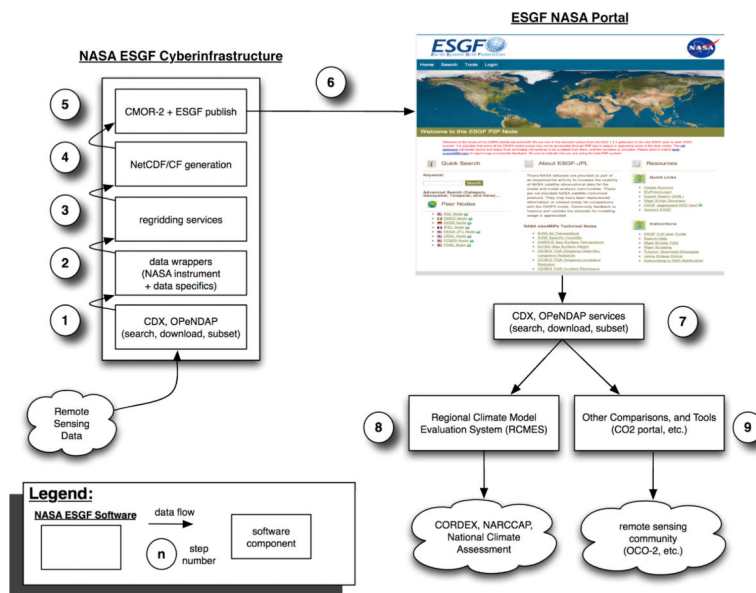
NASA ESGF Cyberinfrastructure

ESGF NASA Portal

5
CMOR-2 + ESGF publish

4
NetCDF/CF generation

3
regridding services

2
data wrappers (NASA instrument + data specifics)

1
CDX, OPeNDAP (search, download, subset)

6

Remote Sensing Data

ESGF

Home Search Tools Login

Welcome to this ESGF P2P Node

Quick Search

About ESGF-JPL

Resources

Peer Nodes

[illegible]

CDX, OPeNDAP services (search, download, subset)

7

8
Regional Climate Model Evaluation System (RCMES)

Other Comparisons, and Tools (CO2 portal, etc.)

9

CORDEX, NARCCAP, National Climate Assessment

remote sensing community (OCO-2, etc.)

Legend:
NASA ESGF Software
data flow
software component
n
step number